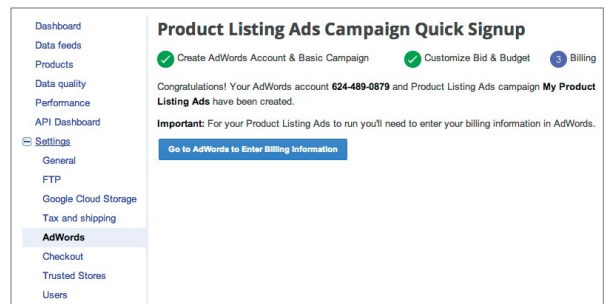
Dashboard
Data feeds
Products
Data quality
Performance
API Dashboard
Settings
General
FTP
Google Cloud Storage
Tax and shipping
AdWords
Checkout
Trusted Stores
Users

Product Listing Ads Campaign Quick Signup

Create AdWords Account & Basic Campaign
Customize Bid & Budget
3 Billing

Congratulations! Your AdWords account **624-489-0879** and Product Listing Ads campaign **My Product Listing Ads** have been created.

**Important:** For your Product Listing Ads to run you'll need to enter your billing information in AdWords.

Go to AdWords to Enter Billing Information